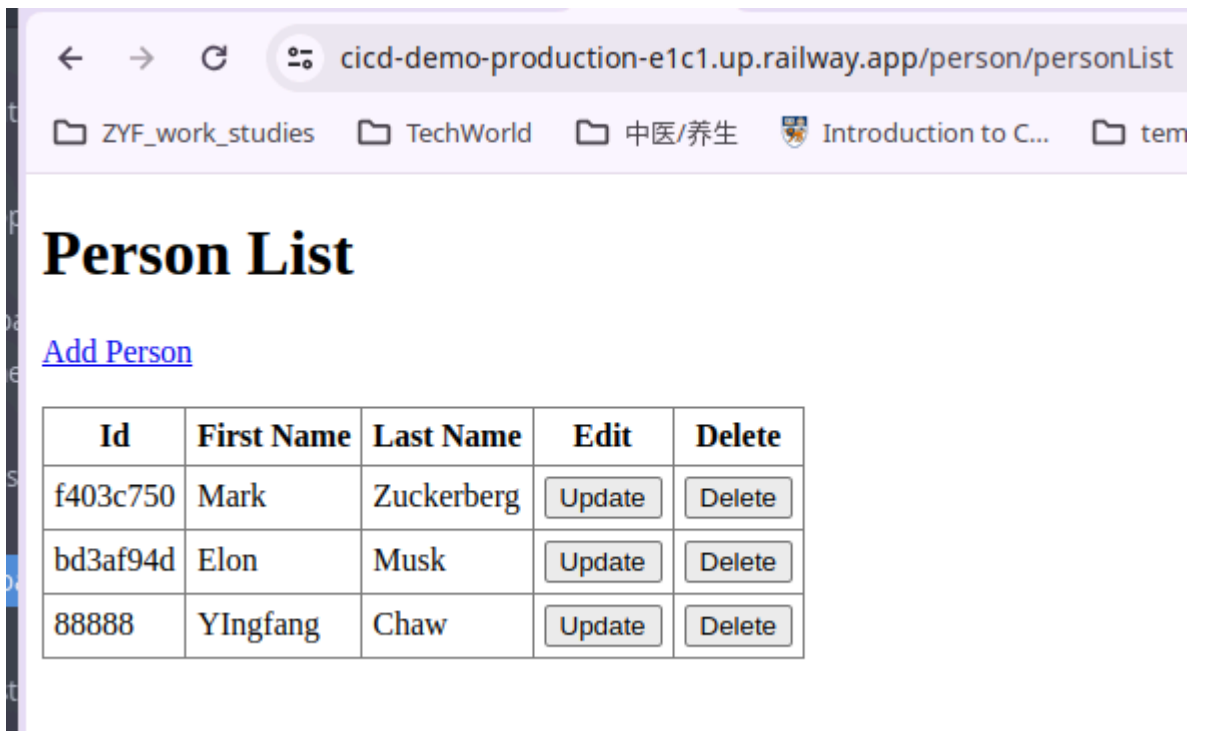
cicd-demo-production-e1c1.up.railway.app/person/personList

ZYF_work_studies TechWorld 中医/养生 Introduction to C... tem

# Person List

Add Person

| Id | First Name | Last Name | Edit | Delete |
|---|---|---|---|---|
| f403c750 | Mark | Zuckerberg | Update | Delete |
| bd3af94d | Elon | Musk | Update | Delete |
| 88888 | YIngfang | Chaw | Update | Delete |